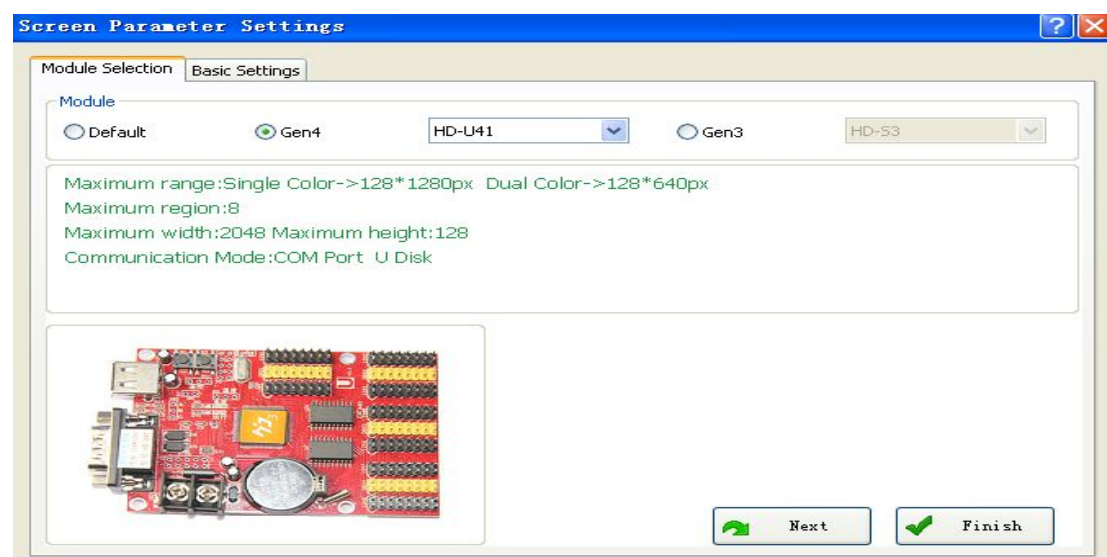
Screen Parameter Settings

Module Selection | Basic Settings

Module

Default  Gen4  HD-U41  Gen3  HD-53

Maximum range:Single Color->128*1280px  Dual Color->128*640px
Maximum region:8
Maximum width:2048 Maximum height:128
Communication Mode:COM Port  U Disk

Next  Finish